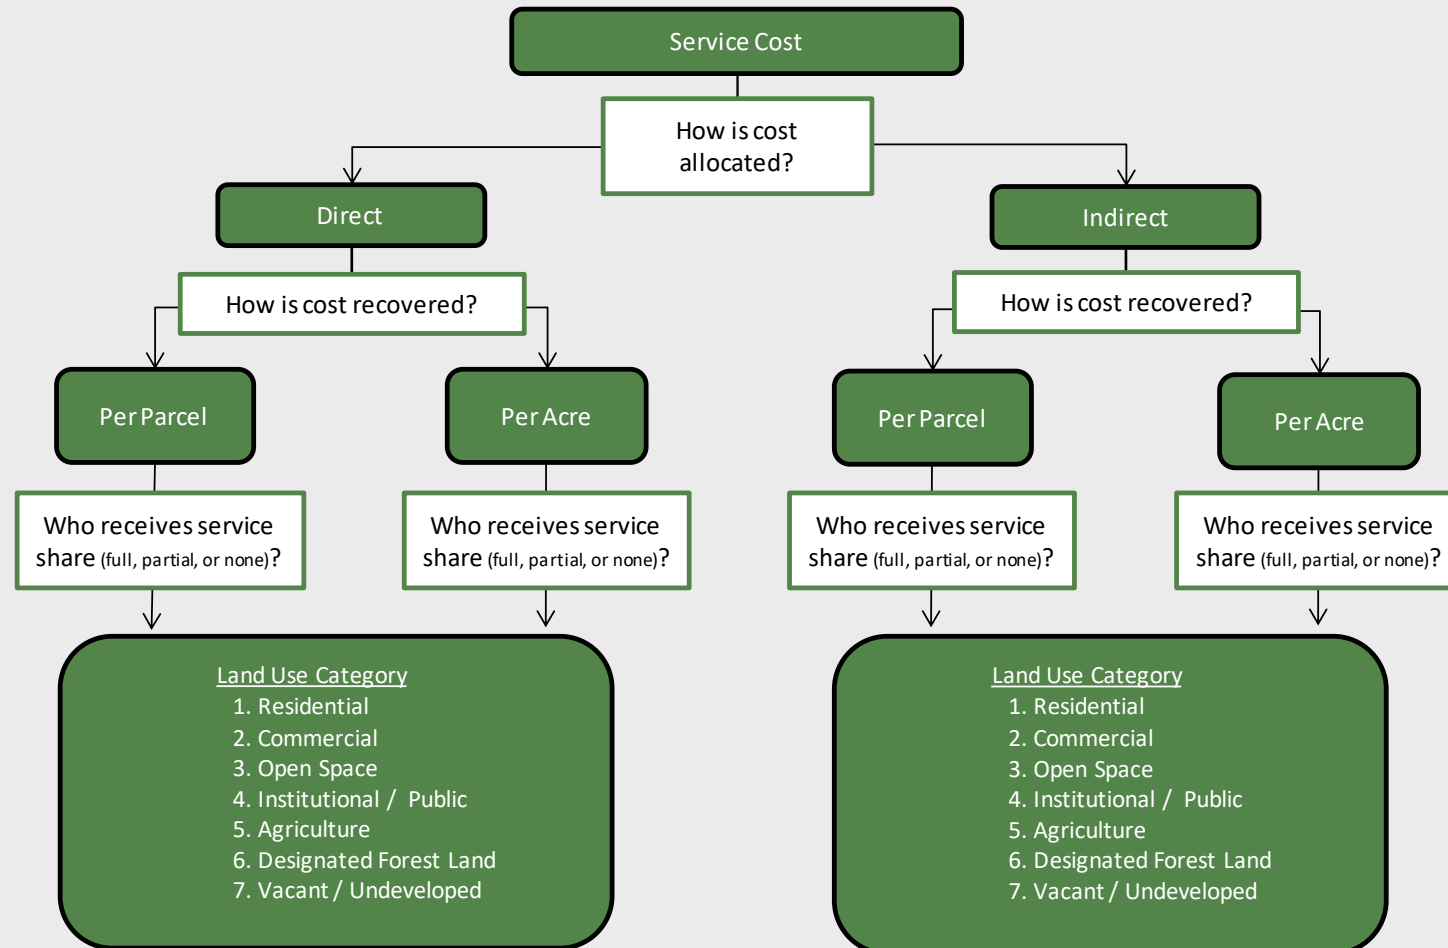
Service Cost

How is cost allocated?

Direct

Indirect

How is cost recovered?

How is cost recovered?

Per Parcel

Per Acre

Per Parcel

Per Acre

Who receives service share (full, partial, or none)?

Who receives service share (full, partial, or none)?

Who receives service share (full, partial, or none)?

Who receives service share (full, partial, or none)?

Land Use Category
1. Residential
2. Commercial
3. Open Space
4. Institutional / Public
5. Agriculture
6. Designated Forest Land
7. Vacant / Undeveloped

Land Use Category
1. Residential
2. Commercial
3. Open Space
4. Institutional / Public
5. Agriculture
6. Designated Forest Land
7. Vacant / Undeveloped